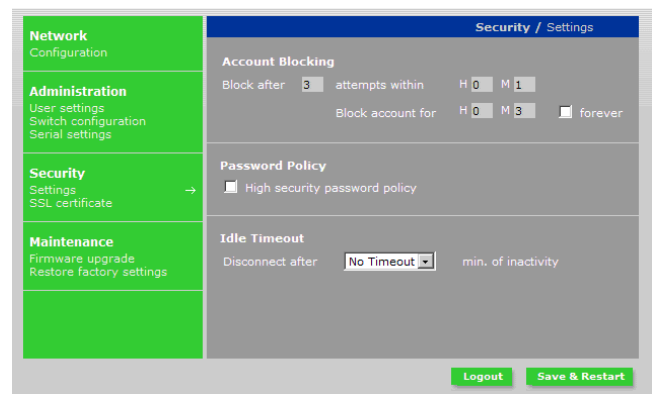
Network
Configuration

Administration
User settings
Switch configuration
Serial settings

Security
Settings →
SSL certificate

Maintenance
Firmware upgrade
Restore factory settings

Security / Settings

Account Blocking
Block after 3 attempts within H 0 M 1
Block account for H 0 M 3 forever

Password Policy
High security password policy

Idle Timeout
Disconnect after No Timeout min. of inactivity

Logout Save & Restart